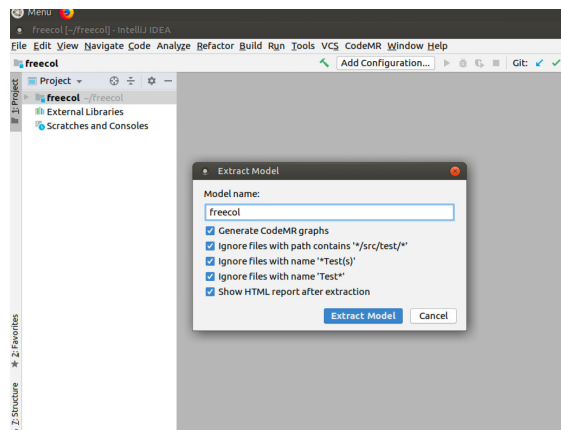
Menu

freecol [~/freecol] - IntelliJ IDEA

File Edit View Navigate Code Analyze Refactor Build Run Tools VCS CodeMR Window Help

freecol

Add Configuration...

Git:

1: Project

Project

freecol ~/freecol

External Libraries

Scratches and Consoles

2: Favorites

7: Structure

Extract Model

Model name:

freecol

Generate CodeMR graphs

Ignore files with path contains '*/src/test/*'

Ignore files with name '*Test(s)'

Ignore files with name 'Test*'

Show HTML report after extraction

Extract Model

Cancel